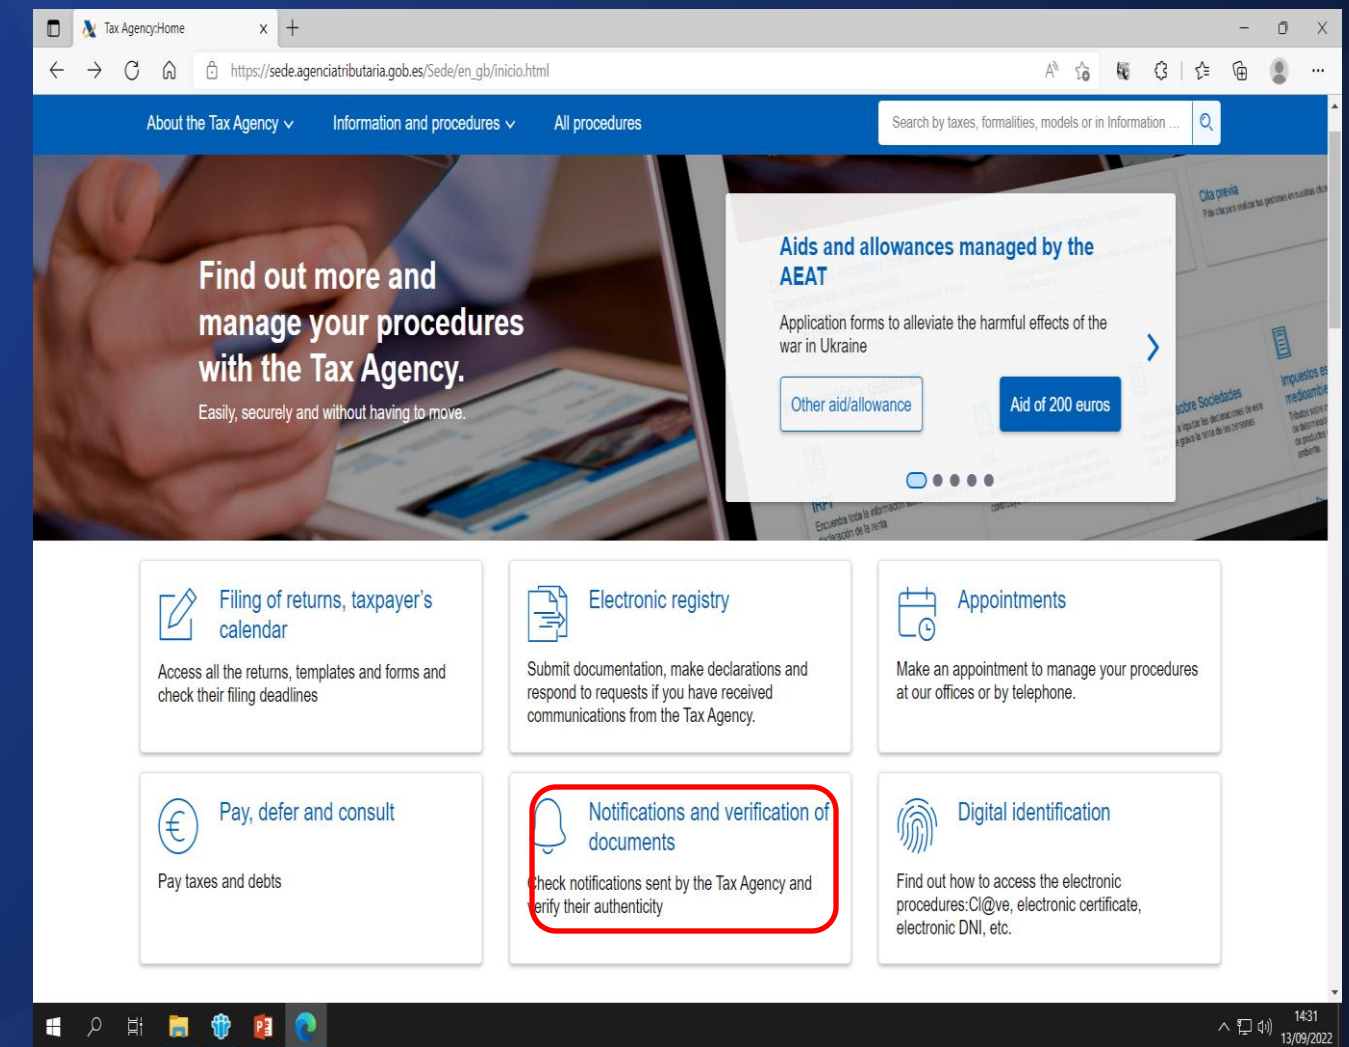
Tax Agency:Home

https://sede.agenciatributaria.gob.es/Sede/en_gb/inicio.html

About the Tax Agency
Information and procedures
All procedures
Search by taxes, formalities, models or in Information ...

Find out more and manage your procedures with the Tax Agency.

Easily, securely and without having to move.

Aids and allowances managed by the AEAT

Application forms to alleviate the harmful effects of the war in Ukraine

Other aid/allowance
Aid of 200 euros

Filing of returns, taxpayer's calendar

Access all the returns, templates and forms and check their filing deadlines

Electronic registry

Submit documentation, make declarations and respond to requests if you have received communications from the Tax Agency.

Appointments

Make an appointment to manage your procedures at our offices or by telephone.

Pay, defer and consult

Pay taxes and debts

Notifications and verification of documents

Check notifications sent by the Tax Agency and verify their authenticity

Digital identification

Find out how to access the electronic procedures:Cl@ve, electronic certificate, electronic DNI, etc.

14:31
13/09/2022